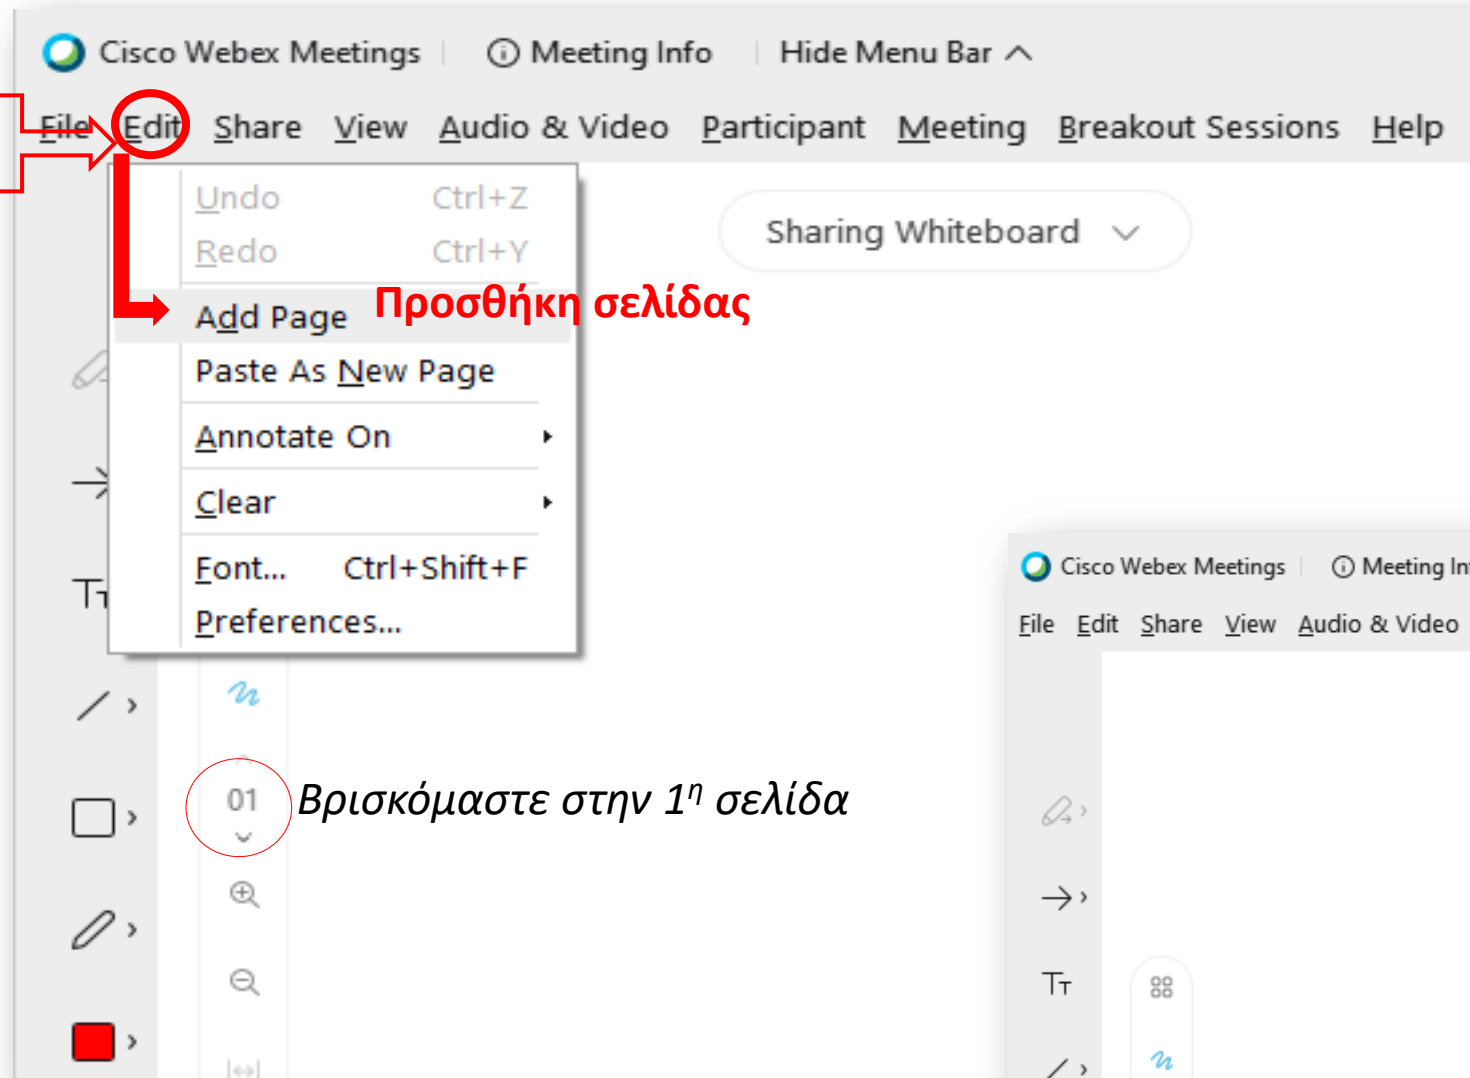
Cisco Webex Meetings | Meeting Info | Hide Menu Bar

File Edit Share View Audio & Video Participant Meeting Breakout Sessions Help

Undo Ctrl+Z
Redo Ctrl+Y
Add Page
Paste As New Page
Annotate On
Clear
Font... Ctrl+Shift+F
Preferences...

Sharing Whiteboard

Προσθήκη σελίδας

01

Βρισκόμαστε στην 1$^{η}$ σελίδα

Cisco Webex Meetings | Meeting In

File Edit Share View Audio & Video